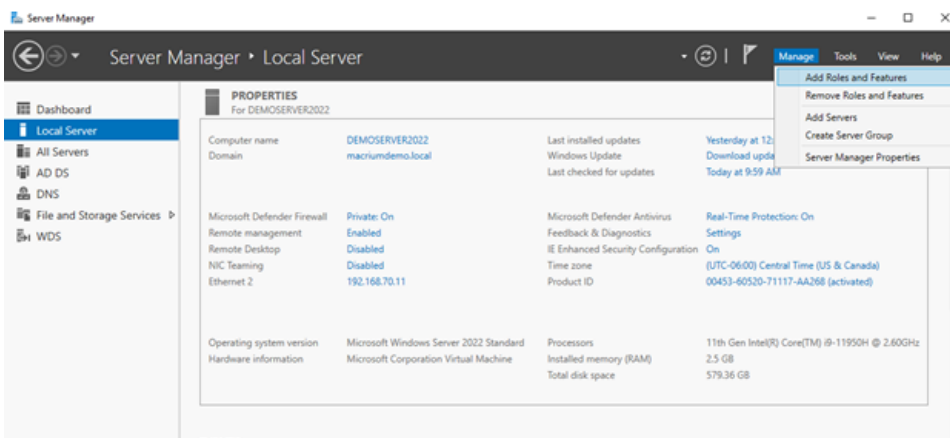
Server Manager

Server Manager • Local Server

Manage Tools View Help

Add Roles and Features
Remove Roles and Features
Add Servers
Create Server Group
Server Manager Properties

Dashboard
Local Server
All Servers
AD DS
DNS
File and Storage Services ▷
WDS

PROPERTIES
For DEMOSERVER2022

| | | | |
|---|---|---|---|
| Computer name | DEMOSERVER2022 | Last installed updates | Yesterday at 12: |
| Domain | macriumdemo.local | Windows Update | Download upda |
| | | Last checked for updates | Today at 9:59 AM |
| Microsoft Defender Firewall | Private: On | Microsoft Defender Antivirus | Real-Time Protection: On |
| Remote management | Enabled | Feedback & Diagnostics | Settings |
| Remote Desktop | Disabled | IE Enhanced Security Configuration | On |
| NIC Teaming | Disabled | Time zone | (UTC-06:00) Central Time (US & Canada) |
| Ethernet 2 | 192.168.70.11 | Product ID | 00453-60520-71117-AA268 (activated) |
| Operating system version | Microsoft Windows Server 2022 Standard | Processors | 11th Gen Intel(R) Core(TM) i9-11950H @ 2.60GHz |
| Hardware information | Microsoft Corporation Virtual Machine | Installed memory (RAM) | 2.5 GB |
| | | Total disk space | 579.36 GB |